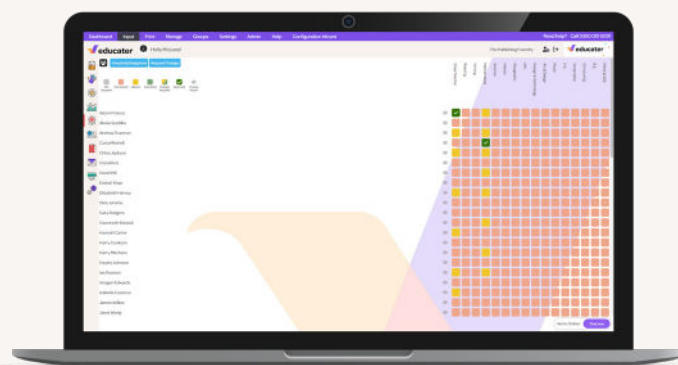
Dashboard Input Print Manage Groups Settings Admin Help Configuration Wizard

educater

Holly Pitcaveel

educater

Aaron Francis
Annie Griffiths
Andrea Freeman
Ciara Parnell
Chloe Jackson
Daniel Mill
Daniel Shaw
Elizabeth Harvey
Ellie Jenkins
Gary Rodgers
Hannah Pickard
Hannah Carter
Harry Cookson
Harry Maclean
Hayley Johnson
Ian Preston
Imogen Edwards
Isabelle Coulson
James Allen
Jane Webb